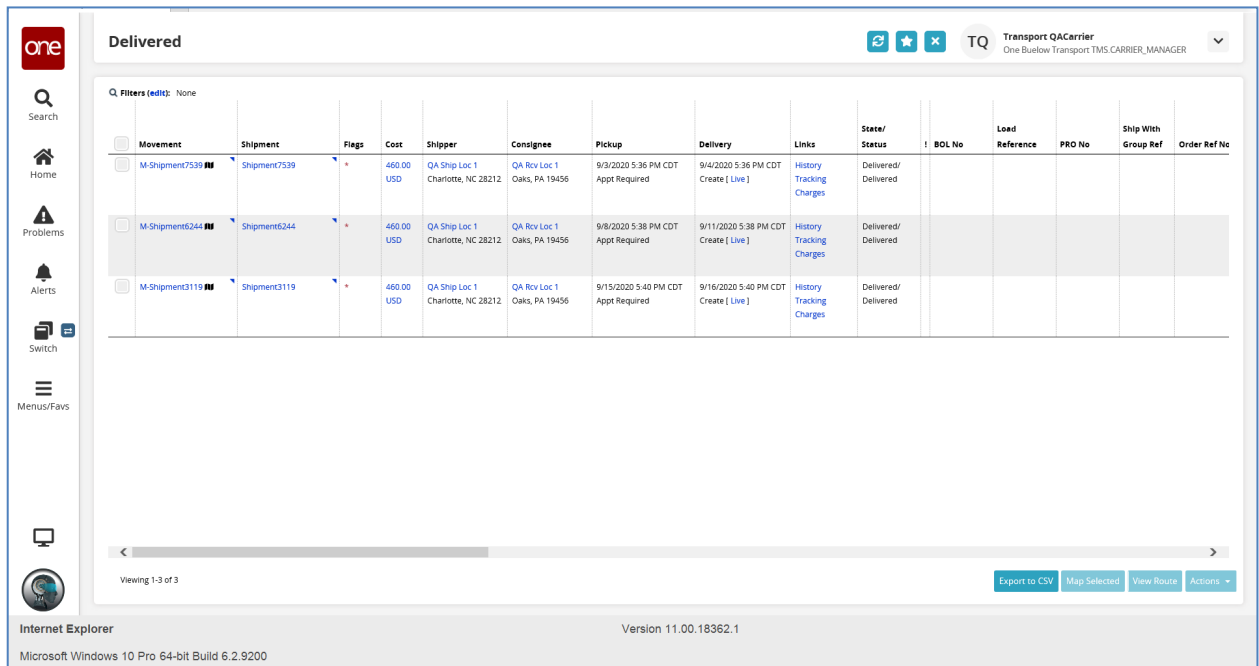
one

Search

Home

Problems

Alerts

Switch

Menus/Favs

Delivered

TQ Transport QACarrier
One Buelow Transport TMS.CARRIER_MANAGER

Filters (edit): None

| | Movement | Shipment | Flags | Cost | Shipper | Consignee | Pickup | Delivery | Links | State/ Status | ! | BOL No | Load Reference | PRO No | Ship With Group Ref | Order Ref No |
|---|---|---|---|---|---|---|---|---|---|---|---|---|---|---|---|---|
| | M-Shipment7539 | Shipment7539 | * | 460.00 USD | QA Ship Loc 1 Charlotte, NC 28212 | QA Rcv Loc 1 Oaks, PA 19456 | 9/3/2020 5:36 PM CDT Appt Required | 9/4/2020 5:36 PM CDT Create [ Live ] | History Tracking Charges | Delivered/ Delivered | | | | | | |
| | M-Shipment6244 | Shipment6244 | * | 460.00 USD | QA Ship Loc 1 Charlotte, NC 28212 | QA Rcv Loc 1 Oaks, PA 19456 | 9/8/2020 5:38 PM CDT Appt Required | 9/11/2020 5:38 PM CDT Create [ Live ] | History Tracking Charges | Delivered/ Delivered | | | | | | |
| | M-Shipment3119 | Shipment3119 | * | 460.00 USD | QA Ship Loc 1 Charlotte, NC 28212 | QA Rcv Loc 1 Oaks, PA 19456 | 9/15/2020 5:40 PM CDT Appt Required | 9/16/2020 5:40 PM CDT Create [ Live ] | History Tracking Charges | Delivered/ Delivered | | | | | | |

Viewing 1-3 of 3

Export to CSV Map Selected View Route Actions

Internet Explorer Version 11.00.18362.1

Microsoft Windows 10 Pro 64-bit Build 6.2.9200